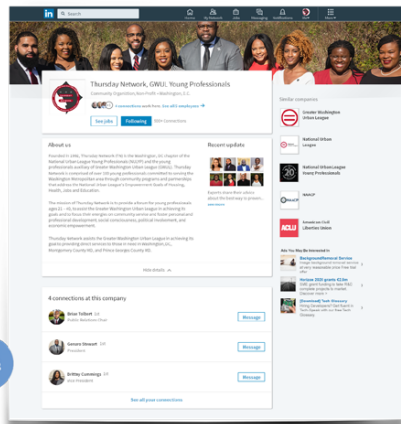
in Search

Home My Network Jobs Messaging Notifications Me More

Thursday Network, GWUL Young Professionals

Community Organization, Non-Profit • Washington, D.C.

4 connections work here. See all 5 employees →

See jobs Following 656+ Connections

About us

Founded in 1996, Thursday Network (TN) is the Washington, DC chapter of the National Urban League Young Professionals (NULYP) and the young professionals auxiliary of Greater Washington Urban League (GWUL). Thursday Network is comprised of over 120 young professionals committed to serving the Washington Metropolitan area through community programs and partnerships that address the National Urban League's Empowerment Goals of Housing, Health, Jobs and Education.

The mission of Thursday Network is to provide a forum for young professionals ages 21 - 40, to assist the Greater Washington Urban League in achieving its goals and to focus their energies on community service and foster personal and professional development, social consciousness, political involvement, and economic empowerment.

Thursday Network assists the Greater Washington Urban League in achieving its goals by providing direct services to those in need in Washington, D.C., Montgomery County MD, and Prince Georges County MD.

More details

Recent updates

Experts share their advice about the best way to present...

4 connections at this company

Brian Tolbert 2nd
Public Relations Chair
Message

Gerard Stewart 2nd
President
Message

Brittany Cummings 2nd
Vice President
Message

See all your connections

Similar companies

Greater Washington Urban League

National Urban League

National Urban League Young Professionals

NAACP

American Civil Liberties Union

Ads You May Be Interested In

Background/Informal Service
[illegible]

Verizon 2020 grants $2.5m
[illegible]

[Download] Tech Discovery
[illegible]